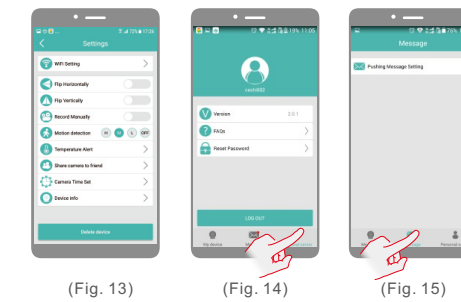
Settings

WIFI Setting

Flip Horizontally

Flip Vertically

Record Manually

Motion detection H M L OFF

Temperature Alert

Share camera to friend

Camera Time Set

Device info

Delete device

(Fig. 13)

cam682

Version 2.0.1

FAQs

Reset Password

LOG OUT

My device

(Fig. 14)

Message

Pushing Message Setting

Personal c

(Fig. 15)